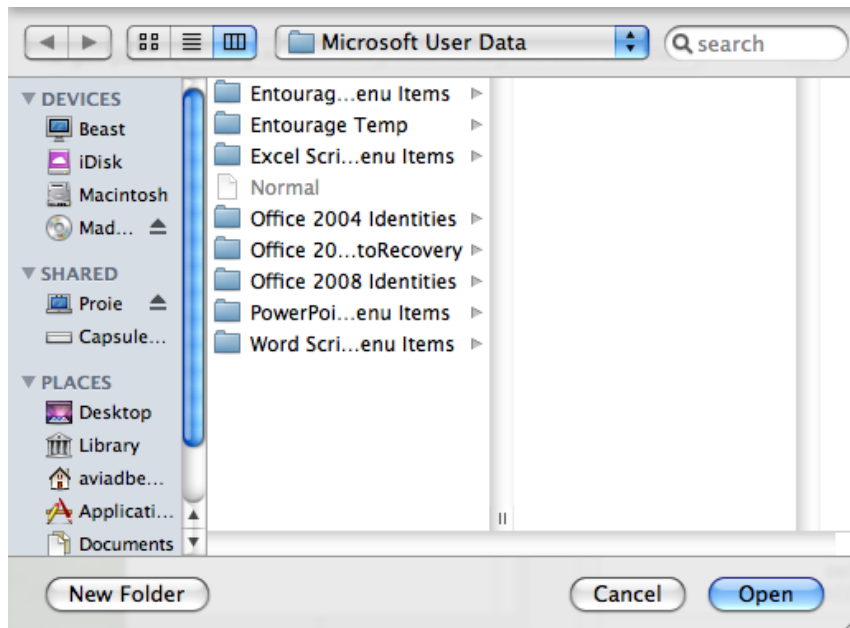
Microsoft User Data

search

DEVICES
Beast
iDisk
Macintosh
Mad...
SHARED
Proie
Capsule...
PLACES
Desktop
Library
aviadbe...
Applicati...
Documents

Entourag...enu Items
Entourage Temp
Excel Scri...enu Items
Normal
Office 2004 Identities
Office 20...toRecovery
Office 2008 Identities
PowerPoi...enu Items
Word Scri...enu Items

New Folder
Cancel
Open